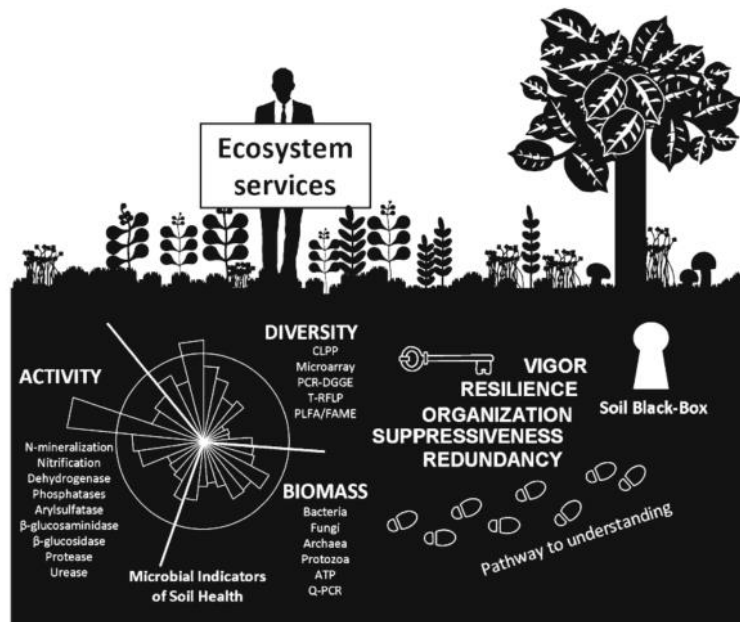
Ecosystem services

DIVERSITY
CLPP
Microarray
PCR-DGGE
T-RFLP
PLFA/FAME

ACTIVITY
N-mineralization
Nitrification
Dehydrogenase
Phosphatases
Arylsulfatase
β-glucosaminidase
β-glucosidase
Protease
Urease

VIGOR
RESILIENCE
ORGANIZATION
SUPPRESSIVENESS
REDUNDANCY

Soil Black-Box

BIOMASS
Bacteria
Fungi
Archaea
Protozoa
ATP
Q-PCR

Microbial Indicators of Soil Health

Pathway to understanding